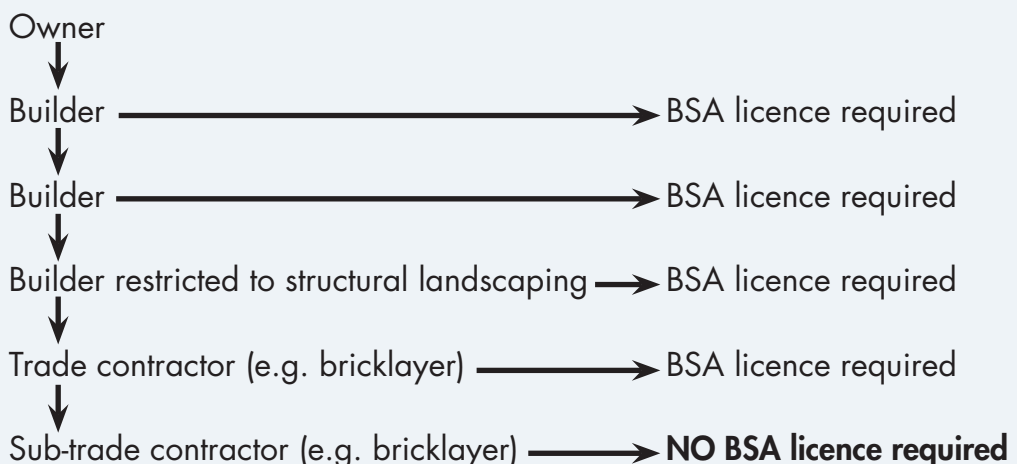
Owner

Builder → BSA licence required

Builder → BSA licence required

Builder restricted to structural landscaping → BSA licence required

Trade contractor (e.g. bricklayer) → BSA licence required

Sub-trade contractor (e.g. bricklayer) → **NO BSA licence required**